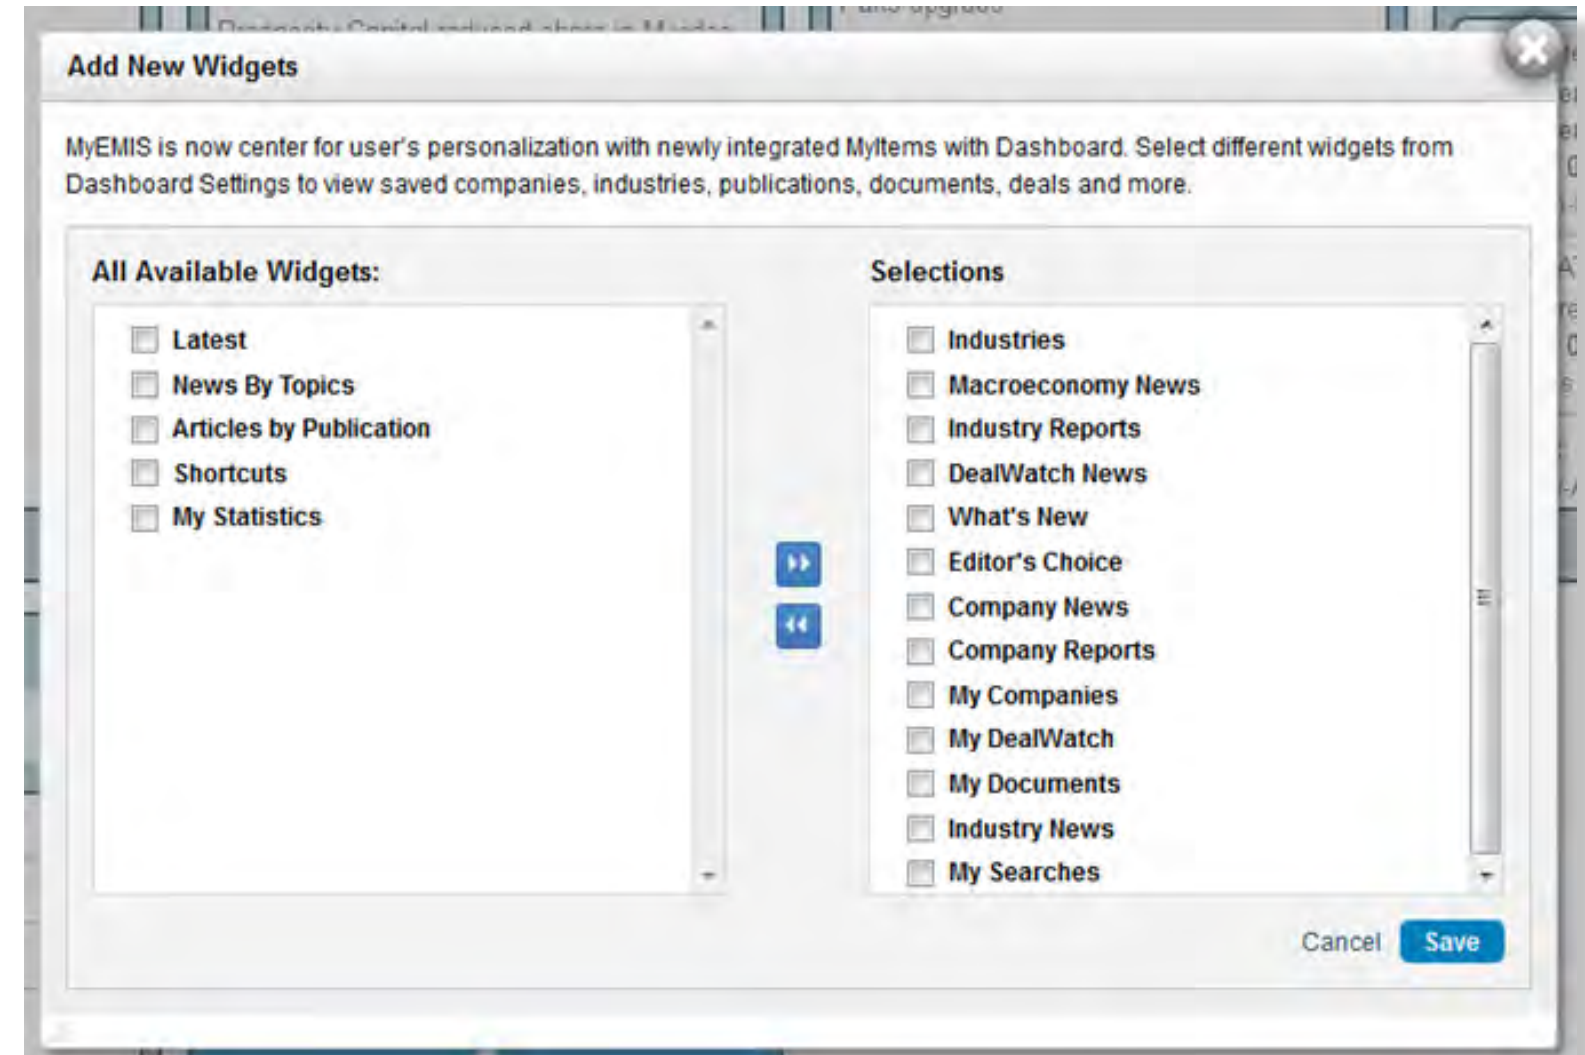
Add New Widgets

MyEMIS is now center for user's personalization with newly integrated MyItems with Dashboard. Select different widgets from Dashboard Settings to view saved companies, industries, publications, documents, deals and more.

All Available Widgets:

Latest
News By Topics
Articles by Publication
Shortcuts
My Statistics

Selections

Industries
Macroeconomy News
Industry Reports
DealWatch News
What's New
Editor's Choice
Company News
Company Reports
My Companies
My DealWatch
My Documents
Industry News
My Searches

Cancel Save